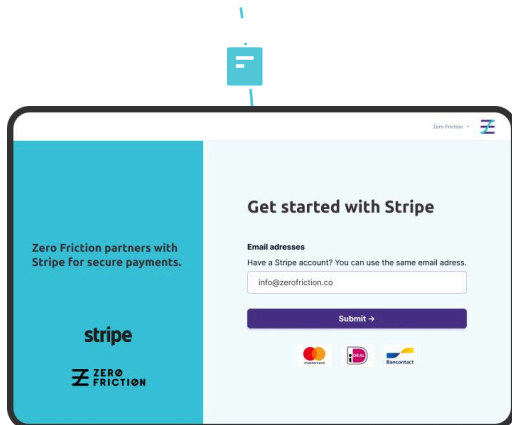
Zero Friction

Zero Friction partners with Stripe for secure payments.

stripe

ZERO FRICTION

Get started with Stripe

Email adresses

Have a Stripe account? You can use the same email adress.

info@zerofriction.co

Submit →

mastercard

iDEAL

Bancontact